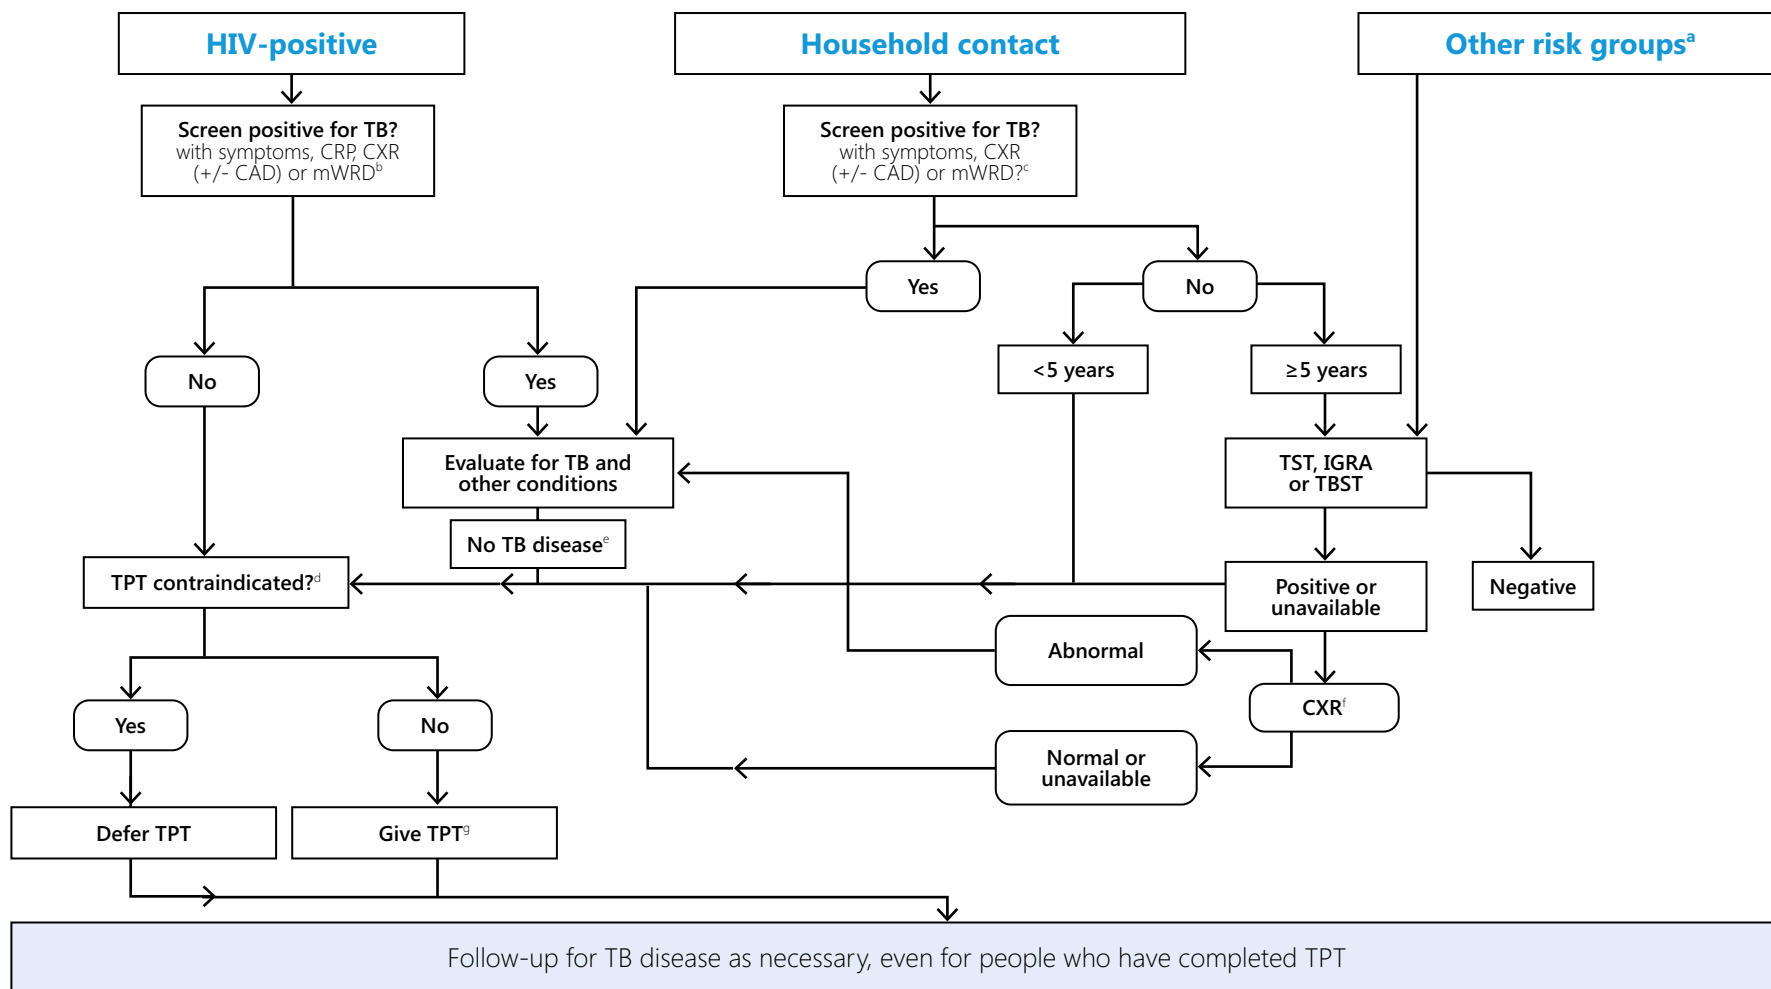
HIV-positive

Household contact

Other risk groups$^a$

Screen positive for TB? with symptoms, CRP, CXR (+/- CAD) or mWRD$^b$

Screen positive for TB? with symptoms, CXR (+/- CAD) or mWRD?$^c$

Yes

No

No

Yes

<5 years

≥5 years

Evaluate for TB and other conditions

TST, IGRA or TBST

No TB disease$^e$

TPT contraindicated?$^d$

Positive or unavailable

Negative

Abnormal

CXR$^f$

Yes

No

Normal or unavailable

Defer TPT

Give TPT$^g$

Follow-up for TB disease as necessary, even for people who have completed TPT